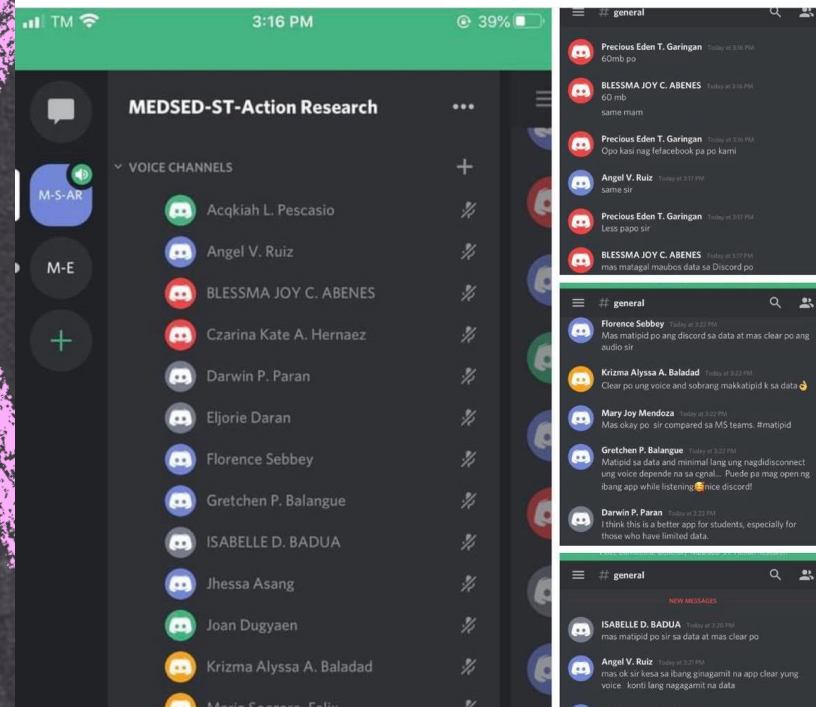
TM 3:16 PM 39%

MEDSED-ST-Action Research

M-S-AR
M-E

VOICE CHANNELS
Acqkiah L. Pescasio
Angel V. Ruiz
BLESSMA JOY C. ABENES
Czarina Kate A. Hernaez
Darwin P. Paran
Eljorie Daran
Florence Sebbey
Gretchen P. Balangue
ISABELLE D. BADUA
Jhessa Asang
Joan Dugyaen
Krizma Alyssa A. Baladad
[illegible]

# general

Precious Eden T. Garingan Today at 3:16 PM
60mb po

BLESSMA JOY C. ABENES Today at 3:16 PM
60 mb
same mam

Precious Eden T. Garingan Today at 3:16 PM
Opo kasi nag fefacebook pa po kami

Angel V. Ruiz Today at 3:17 PM
same sir

Precious Eden T. Garingan Today at 3:17 PM
Less papo sir

BLESSMA JOY C. ABENES Today at 3:17 PM
mas matagal maubos data sa Discord po

# general

Florence Sebbey Today at 3:22 PM
Mas matipid po ang discord sa data at mas clear po ang audio sir

Krizma Alyssa A. Baladad Today at 3:22 PM
Clear po ung voice and sobrang makkatipid k sa data

Mary Joy Mendoza Today at 3:22 PM
Mas okay po sir compared sa MS teams. #matipid

Gretchen P. Balangue Today at 3:22 PM
Matipid sa data and minimal lang ung nagdidisconnect ung voice depende na sa cgnal... Puede pa mag open ng ibang app while listening nice discord!

Darwin P. Paran Today at 3:22 PM
I think this is a better app for students, especially for those who have limited data.

# general

NEW MESSAGES

ISABELLE D. BADUA Today at 3:20 PM
mas matipid po sir sa data at mas clear po

Angel V. Ruiz Today at 3:21 PM
mas ok sir kesa sa ibang ginagamit na app clear yung voice konti lang nagagamit na data